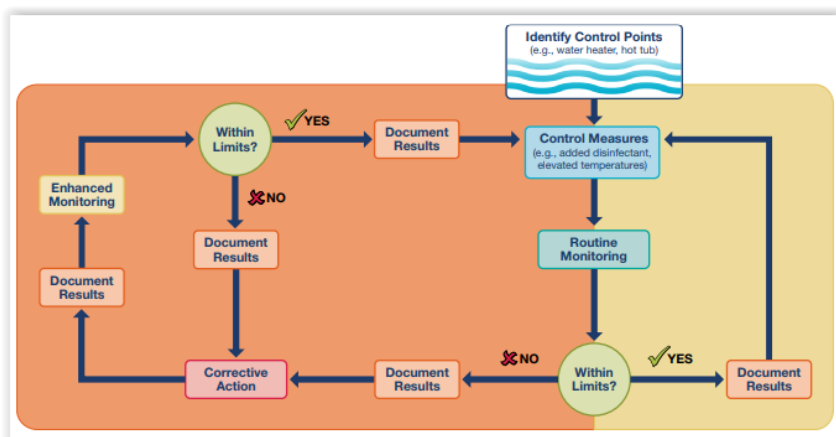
Identify Control Points
(e.g., water heater, hot tub)

Control Measures
(e.g., added disinfectant, elevated temperatures)

Routine Monitoring

Within Limits?

YES

Document Results

NO

Document Results

Corrective Action

Document Results

Enhanced Monitoring

Within Limits?

YES

Document Results

NO

Document Results